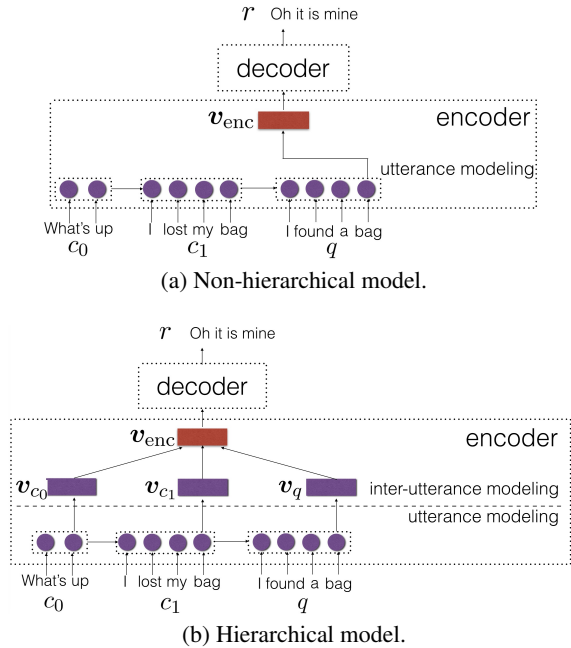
$r$ Oh it is mine

decoder

$\boldsymbol{v}_{\text{enc}}$

encoder

utterance modeling

What's up I lost my bag I found a bag

$c_0$ $c_1$ $q$

(a) Non-hierarchical model.

$r$ Oh it is mine

decoder

$\boldsymbol{v}_{\text{enc}}$

encoder

$\boldsymbol{v}_{c_0}$ $\boldsymbol{v}_{c_1}$ $\boldsymbol{v}_{q}$

inter-utterance modeling

utterance modeling

What's up I lost my bag I found a bag

$c_0$ $c_1$ $q$

(b) Hierarchical model.